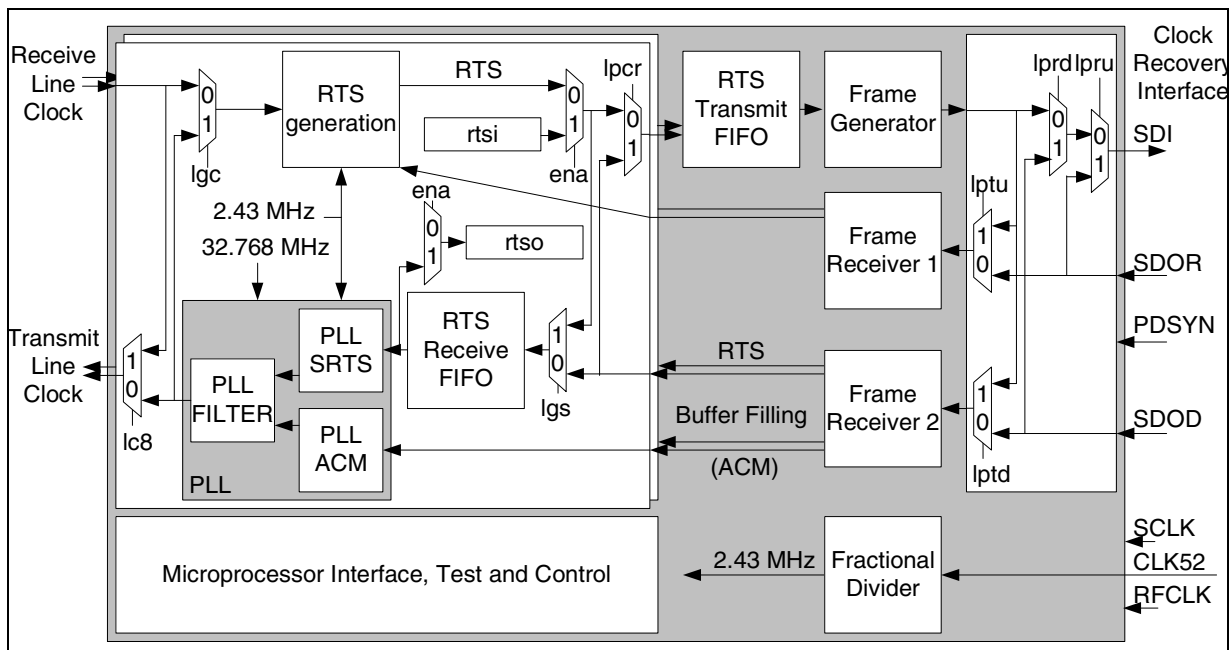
Receive Line Clock

0 1

lgc

RTS generation

RTS

rtsi

0 1

ena

lpcr

0 1

RTS Transmit FIFO

Frame Generator

Clock Recovery Interface

lprd lpru

0 1

0 1

SDI

2.43 MHz

32.768 MHz

ena

0 1

rtso

Frame Receiver 1

lptu

1 0

SDOR

PDSYN

Transmit Line Clock

1 0

lc8

PLL FILTER

PLL SRTS

PLL ACM

PLL

RTS Receive FIFO

1 0

lgs

RTS

Buffer Filling

(ACM)

Frame Receiver 2

1 0

lptd

SDOD

Microprocessor Interface, Test and Control

2.43 MHz

Fractional Divider

SCLK

CLK52

RFCLK